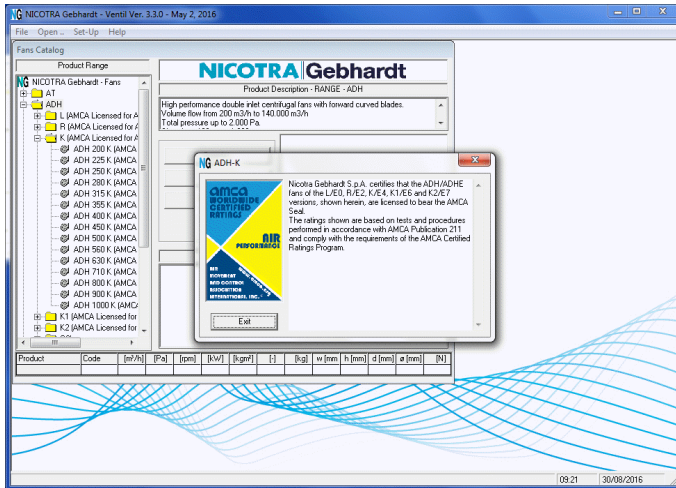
NICOTRA Gebhardt - Ventil Ver. 3.3.0 - May 2, 2016

File Open .. Set-Up Help

Fans Catalog

Product Range

NICOTRA Gebhardt - Fans
AT
ADH
L (AMCA Licensed for A
R (AMCA Licensed for A
K (AMCA Licensed for A
ADH 200 K (AMCA
ADH 225 K (AMCA
ADH 250 K (AMCA
ADH 280 K (AMCA
ADH 315 K (AMCA
ADH 355 K (AMCA
ADH 400 K (AMCA
ADH 450 K (AMCA
ADH 500 K (AMCA
ADH 560 K (AMCA
ADH 630 K (AMCA
ADH 710 K (AMCA
ADH 800 K (AMCA
ADH 900 K (AMCA
ADH 1000 K (AMCA
K1 (AMCA Licensed for
K2 (AMCA Licensed for

NICOTRA Gebhardt

Product Description - RANGE - ADH

High performance double inlet centrifugal fans with forward curved blades.
Volume flow from 200 m3/h to 140.000 m3/h
Total pressure up to 2.000 Pa.

ADH-K

amca WORLDWIDE CERTIFIED RATINGS AIR PERFORMANCE AIR MOVEMENT AND CONTROL ASSOCIATION INTERNATIONAL, INC.

Nicotra Gebhardt S.p.A. certifies that the ADH/ADHE fans of the L/E0, R/E2, K/E4, K1/E6 and K2/E7 versions, shown herein, are licensed to bear the AMCA Seal.
The ratings shown are based on tests and procedures performed in accordance with AMCA Publication 211 and comply with the requirements of the AMCA Certified Ratings Program.

Exit

| Product | Code | [m³/h] | [Pa] | [rpm] | [kW] | [kgm²] | [-] | [kg] | w [mm | h [mm] | d [mm] | ø [mm] | [N] |
|---|---|---|---|---|---|---|---|---|---|---|---|---|---|

09:21 30/08/2016